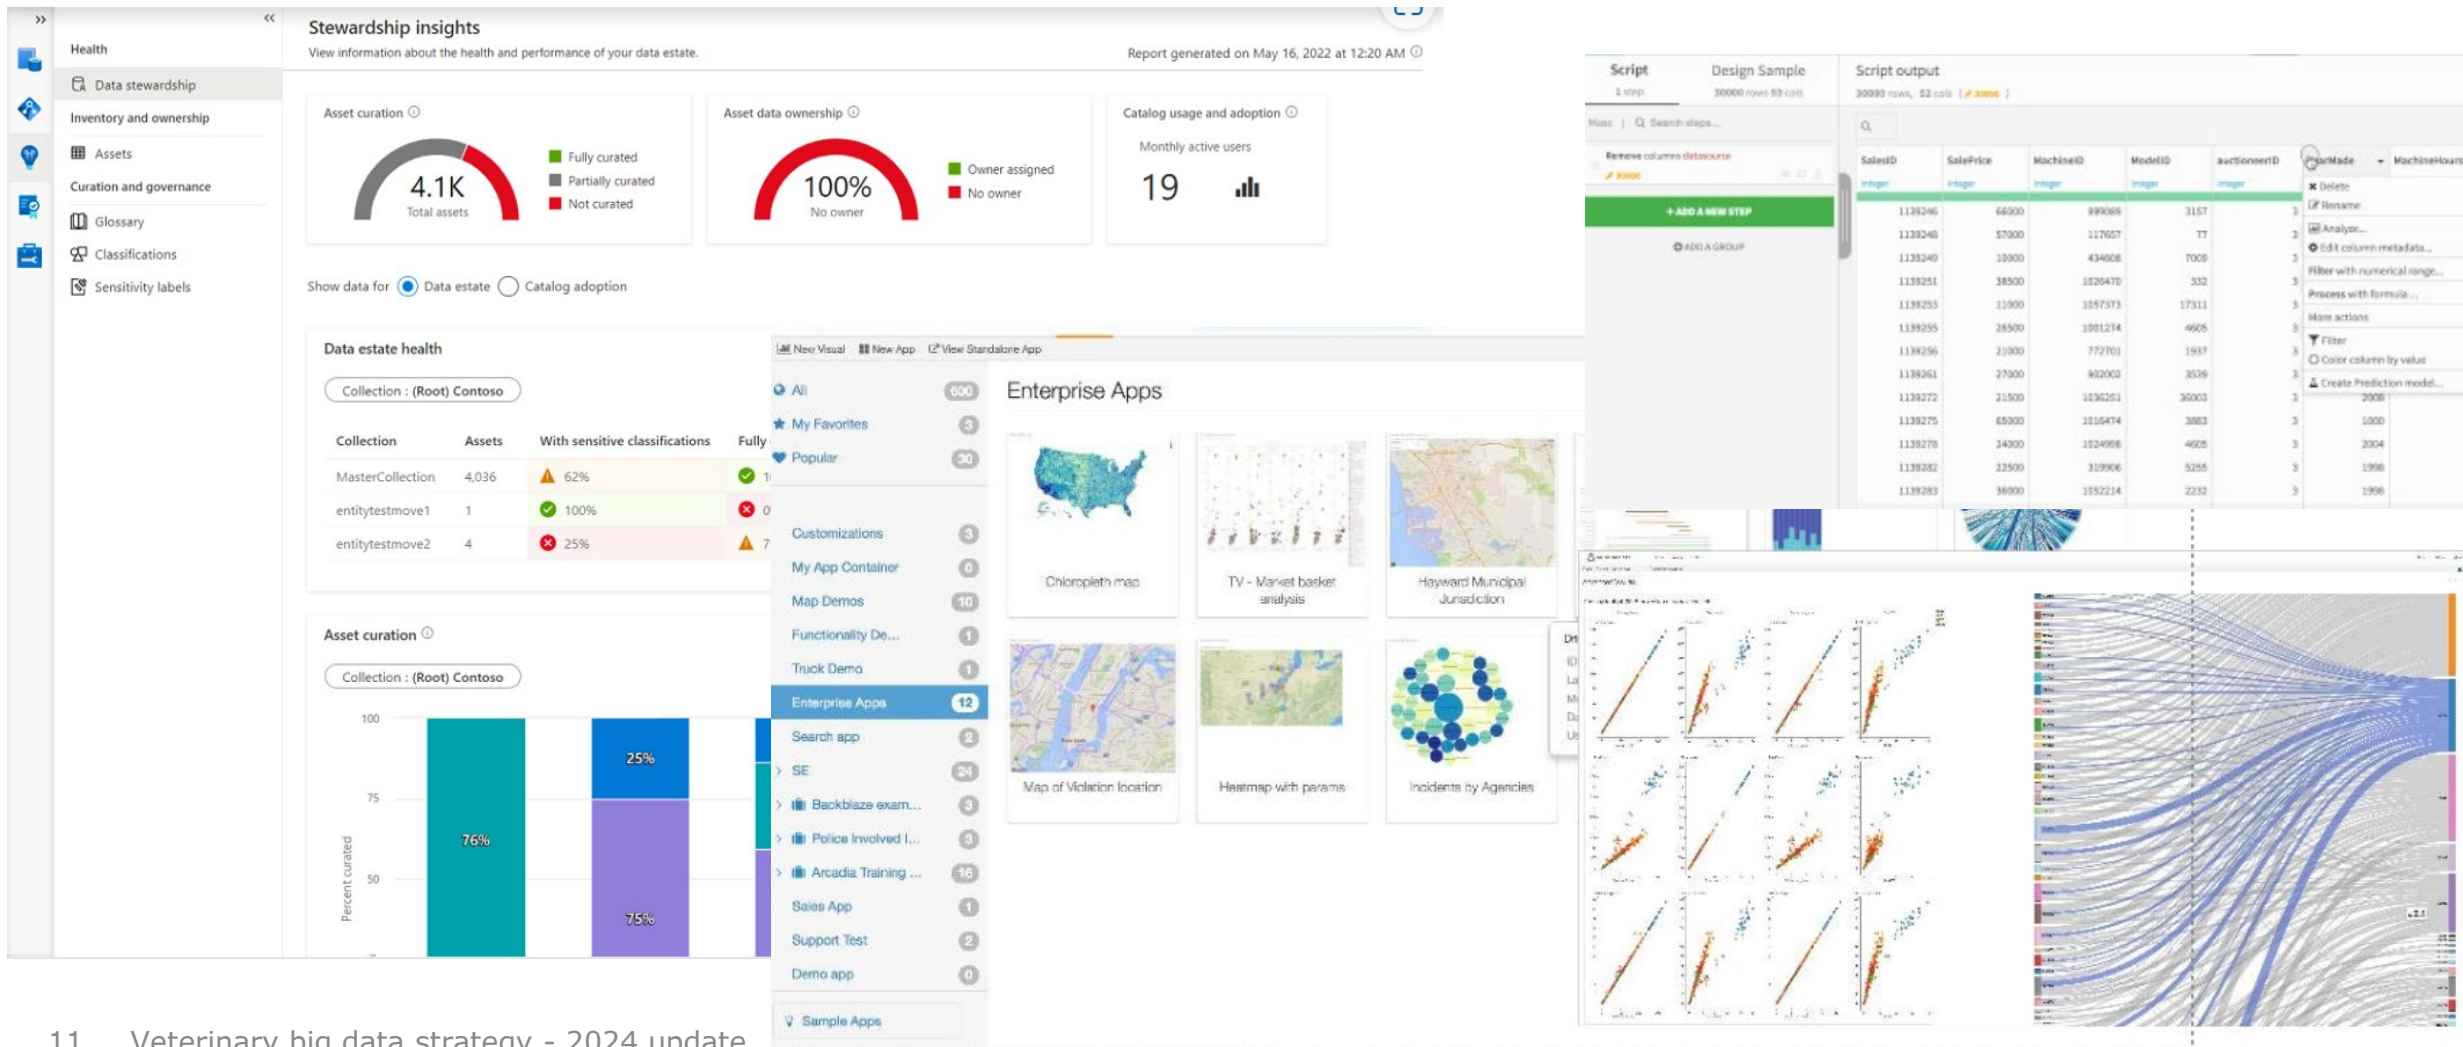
Health
Data stewardship
Inventory and ownership
Assets
Curation and governance
Glossary
Classifications
Sensitivity labels

Stewardship insights
View information about the health and performance of your data estate.
Report generated on May 16, 2022 at 12:20 AM

Asset curation
4.1K
Total assets
Fully curated
Partially curated
Not curated

Asset data ownership
100%
No owner
Owner assigned
No owner

Catalog usage and adoption
Monthly active users
19

Show data for Data estate Catalog adoption

Data estate health
Collection : (Root) Contoso

| Collection | Assets | With sensitive classifications | Fully |
|---|---|---|---|
| MasterCollection | 4,036 | 62% | 1 |
| entitytestmove1 | 1 | 100% | 0 |
| entitytestmove2 | 4 | 25% | 7 |

Asset curation
Collection : (Root) Contoso
100
75
50
Percent curated
76%
25%
75%

New Visual New App View Standalone App
All 600
My Favorites 3
Popular 30
Customizations 3
My App Container 0
Map Demos 10
Functionality De... 1
Truck Demo 1
Enterprise Apps 12
Search app 2
SE 24
Backblaze exam... 3
Police Involved I... 3
Arcadia Training ... 16
Sales App 1
Support Test 2
Demo app 0
Sample Apps

Enterprise Apps
Choropleth map
TV - Market basket analysis
Hayward Municipal Jurisdiction
Map of Violation location
Heatmap with params
Incidents by Agencies

Script
Design Sample
Script output
+ ADD A NEW STEP
SalesID SalePrice MachineID ModelID auctioneerID
Delete
Rename
Analyze...
Edit column metadata...
Filter with numerical range...
Process with formula...
More actions
Filter
Color column by value
Create Prediction model...

11 Veterinary big data strategy - 2024 update